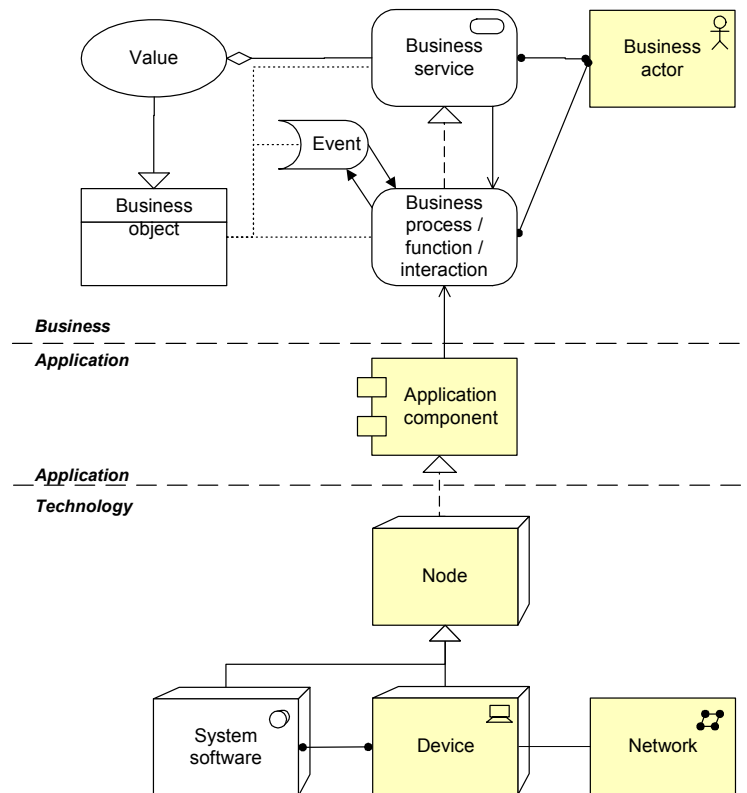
Value

Business service

Business actor

Event

Business object

Business process / function / interaction

Business

Application

Application component

Application

Technology

Node

System software

Device

Network